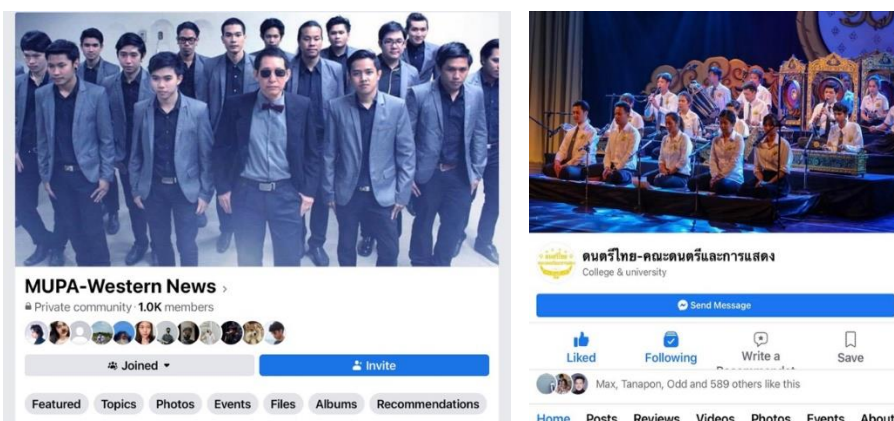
MUPA-Western News ›

Private community · 1.0K members

Joined ▾

Invite

Featured Topics Photos Events Files Albums Recommendations

ดนตรีไทย-คณะดนตรีและการแสดง

College & university

Send Message

Liked

Following

Write a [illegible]

Save

Max, Tanapon, Odd and 589 others like this

Home Posts Reviews Videos Photos Events About